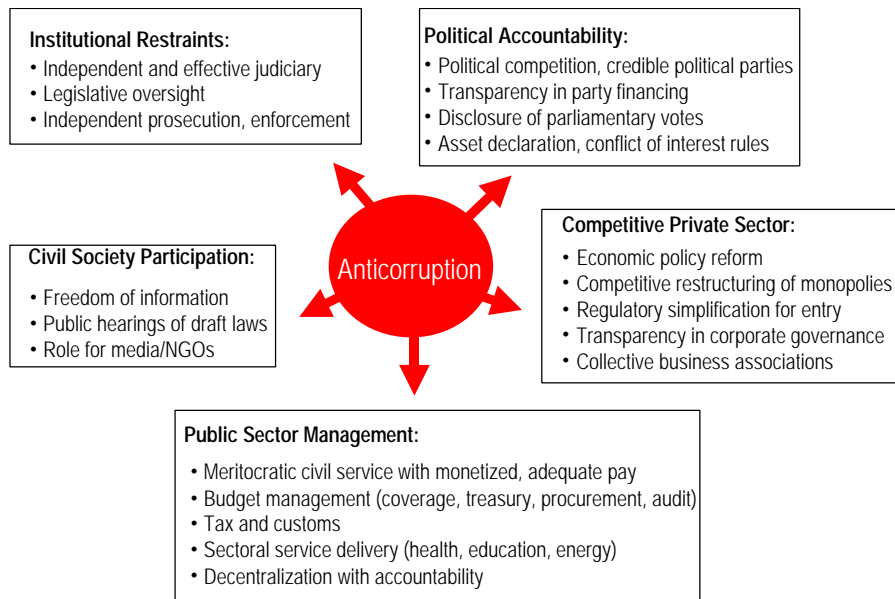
Institutional Restraints:
• Independent and effective judiciary
• Legislative oversight
• Independent prosecution, enforcement

Political Accountability:
• Political competition, credible political parties
• Transparency in party financing
• Disclosure of parliamentary votes
• Asset declaration, conflict of interest rules

Civil Society Participation:
• Freedom of information
• Public hearings of draft laws
• Role for media/NGOs

Anticorruption

Competitive Private Sector:
• Economic policy reform
• Competitive restructuring of monopolies
• Regulatory simplification for entry
• Transparency in corporate governance
• Collective business associations

Public Sector Management:
• Meritocratic civil service with monetized, adequate pay
• Budget management (coverage, treasury, procurement, audit)
• Tax and customs
• Sectoral service delivery (health, education, energy)
• Decentralization with accountability